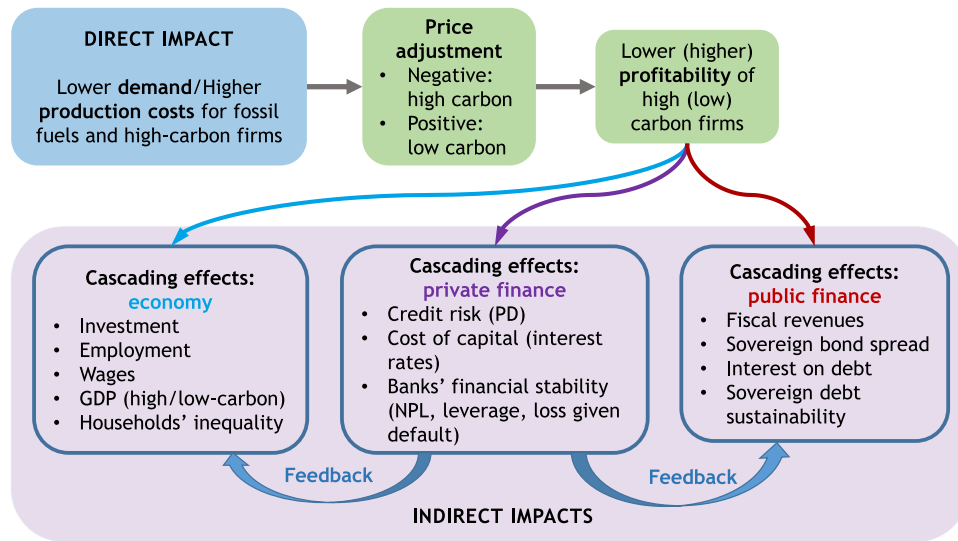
DIRECT IMPACT

Lower demand/Higher production costs for fossil fuels and high-carbon firms

Price adjustment
• Negative: high carbon
• Positive: low carbon

Lower (higher) profitability of high (low) carbon firms

Cascading effects: economy
• Investment
• Employment
• Wages
• GDP (high/low-carbon)
• Households' inequality

Cascading effects: private finance
• Credit risk (PD)
• Cost of capital (interest rates)
• Banks' financial stability (NPL, leverage, loss given default)

Cascading effects: public finance
• Fiscal revenues
• Sovereign bond spread
• Interest on debt
• Sovereign debt sustainability

Feedback

Feedback

INDIRECT IMPACTS